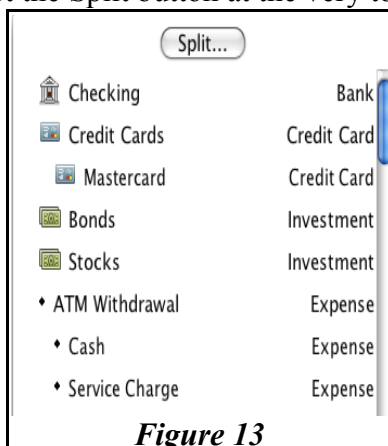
the Split button at the very t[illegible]

Split...

Checking Bank
Credit Cards Credit Card
Mastercard Credit Card
Bonds Investment
Stocks Investment
• ATM Withdrawal Expense
• Cash Expense
• Service Charge Expense

*Figure 13*